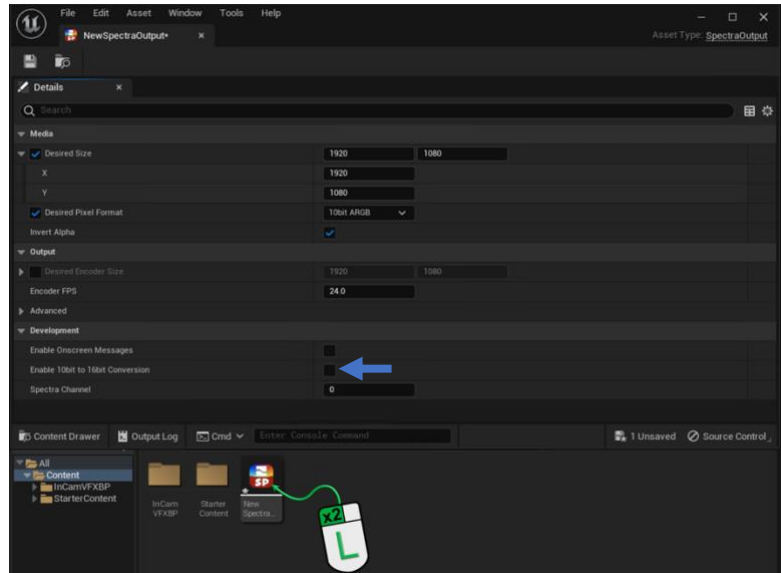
File Edit Asset Window Tools Help

NewSpectraOutput*

Asset Type: SpectraOutput

Details

Search

Media

Desired Size 1920 1080

X 1920

Y 1080

Desired Pixel Format 10bit ARGB

Invert Alpha

Output

Desired Encoder Size 1920 1080

Encoder FPS 24.0

Advanced

Development

Enable Onscreen Messages

Enable 10bit to 16bit Conversion

Spectra Channel 0

Content Drawer Output Log Cmd Enter Console Command 1 Unsaved Source Control

All
Content
InCamVFXBP
StarterContent

InCam VFXBP

Starter Content

SP

New Spectra...

x2

L